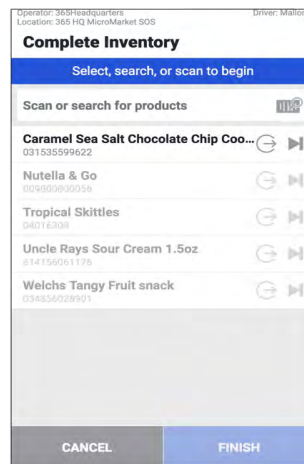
Operator: 365Headquarters
Location: 365 HQ MicroMarket SOS
Driver: Mallo

Complete Inventory

Select, search, or scan to begin

Scan or search for products

Caramel Sea Salt Chocolate Chip Coo...
031535599622

Nutella & Go
009800800058

Tropical Skittles
04016308

Uncle Rays Sour Cream 1.5oz
814156061176

Welchs Tangy Fruit snack
034856028901

CANCEL

FINISH